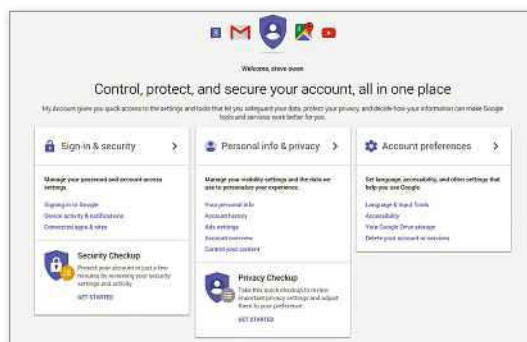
Welcome, steve owen

Control, protect, and secure your account, all in one place

My Account gives you quick access to the settings and tools that let you safeguard your data, protect your privacy, and decide how your information can make Google tools and services work better for you.

Sign-in & security >

Manage your password and account access settings.

Signing in to Google

Device activity & notifications

Connected apps & sites

Security Checkup

Protect your account in just a few minutes by reviewing your security settings and activity

GET STARTED

Personal info & privacy >

Manage your visibility settings and the data we use to personalize your experience.

Your personal info

Account history

Ads settings

Account overview

Control your content

Privacy Checkup

Take this quick checkup to review important privacy settings and adjust them to your preference

GET STARTED

Account preferences >

Set language, accessibility, and other settings that help you use Google.

Language & Input Tools

Accessibility

Your Google Drive storage

Delete your account or services